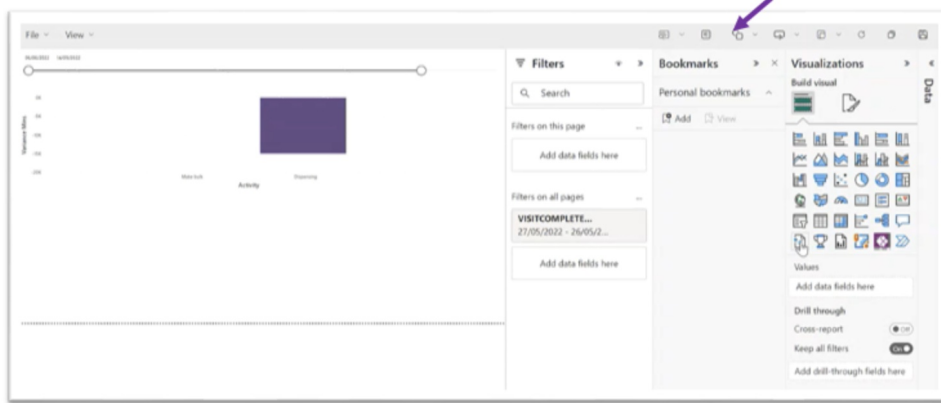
File ˅ View ˅

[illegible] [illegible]

Variance Miles

Make fault Repairing

Activity

Filters

Search

Filters on this page ...

Add data fields here

Filters on all pages ...

VISITCOMPLETE...
27/05/2022 - 26/05/2...

Add data fields here

Bookmarks

Personal bookmarks

Add View

Visualizations

Build visual

Values

Add data fields here

Drill through

Cross-report

Off

Keep all filters

On

Add drill-through fields here

Data